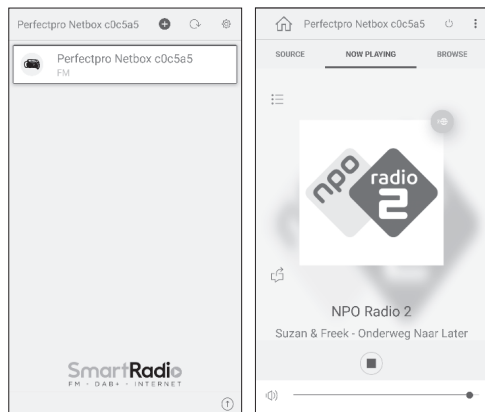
Perfectpro Netbox c0c5a5

Perfectpro Netbox c0c5a5
FM

SmartRadio
FM - DAB+ - INTERNET

Perfectpro Netbox c0c5a5

SOURCE
NOW PLAYING
BROWSE

npo radio 2

NPO Radio 2
Suzan & Freek - Onderweg Naar Later